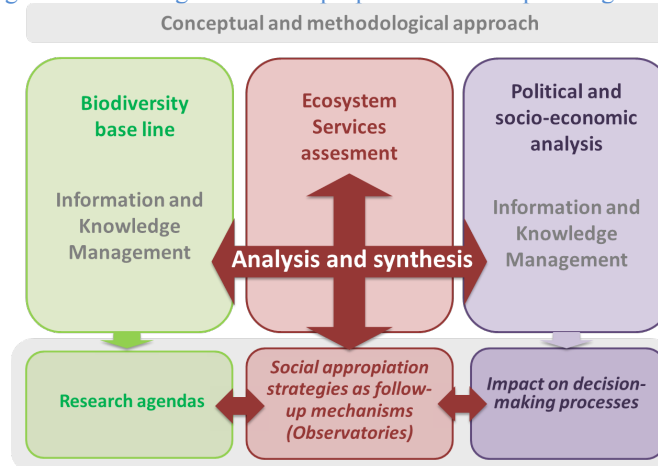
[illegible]

Conceptual and methodological approach

Biodiversity base line

Information and Knowledge Management

Ecosystem Services assesment

Political and socio-economic analysis

Information and Knowledge Management

Analysis and synthesis

Research agendas

Social appropiation strategies as follow-up mechanisms (Observatories)

Impact on decision-making processes